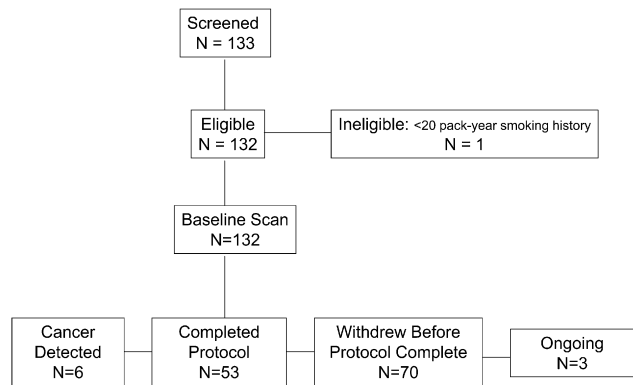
Screened
N = 133

Eligible
N = 132

Ineligible: <20 pack-year smoking history
N = 1

Baseline Scan
N=132

Cancer Detected
N=6

Completed Protocol
N=53

Withdrew Before Protocol Complete
N=70

Ongoing
N=3